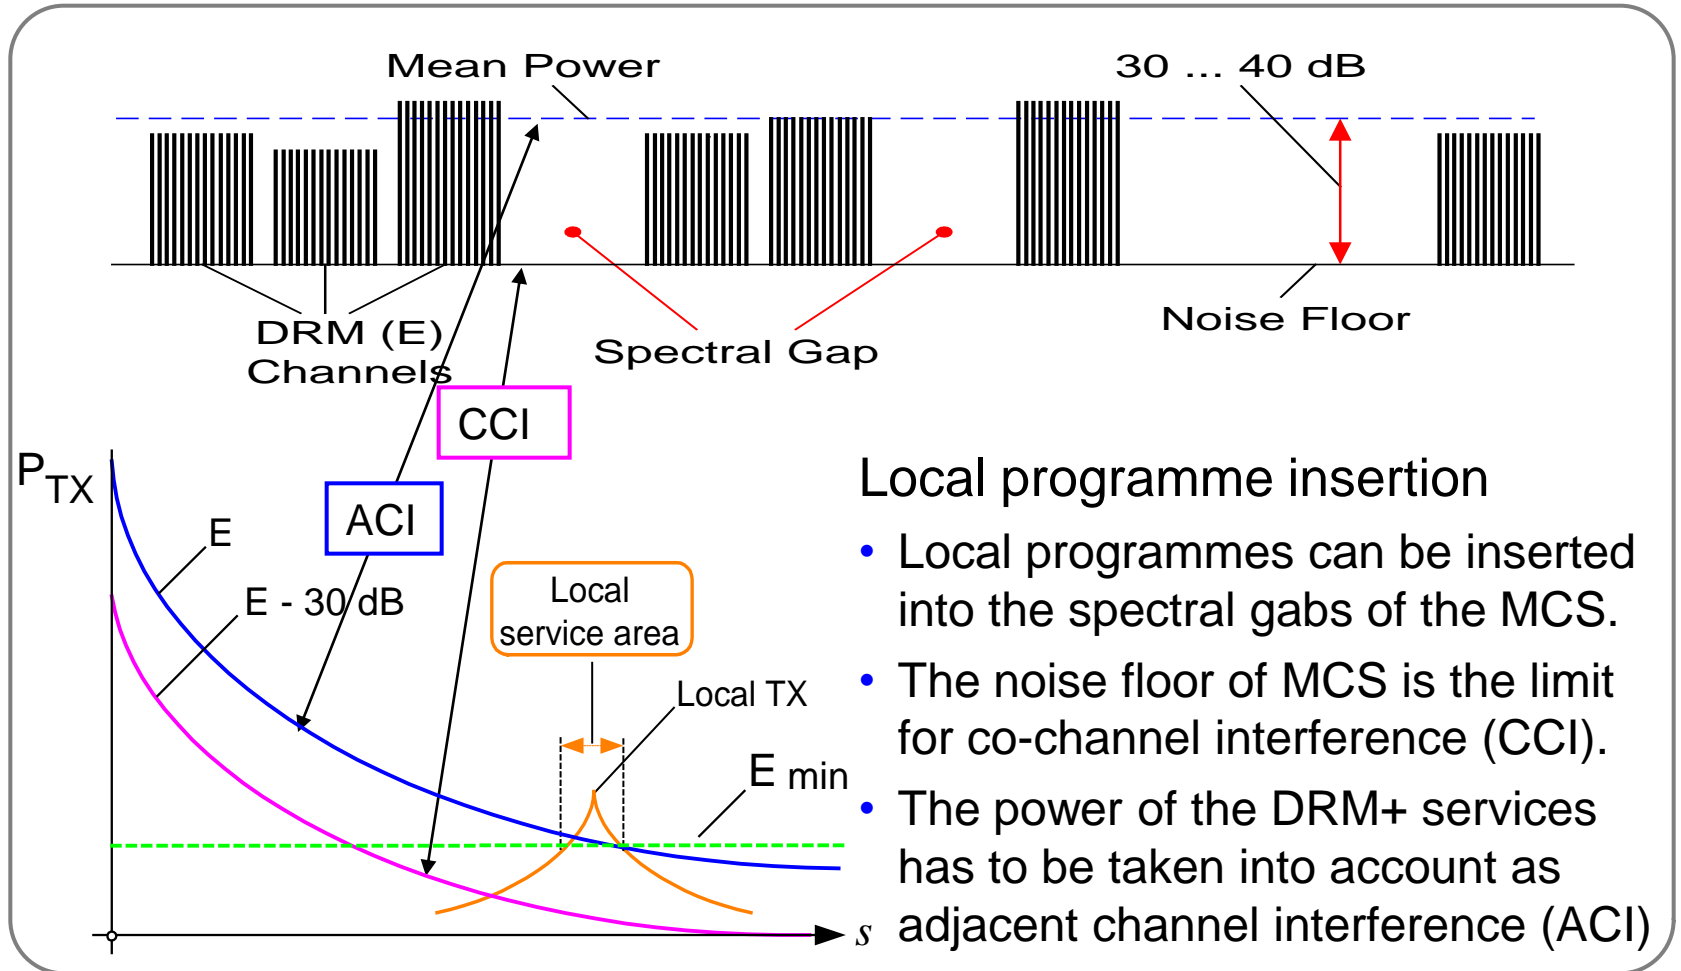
Mean Power

30 ... 40 dB

DRM (E) Channels

Spectral Gap

Noise Floor

CCI

ACI

$P_{TX}$

E

E - 30 dB

Local service area

Local TX

E min

$s$

Local programme insertion

• Local programmes can be inserted into the spectral gabs of the MCS.

• The noise floor of MCS is the limit for co-channel interference (CCI).

• The power of the DRM+ services has to be taken into account as adjacent channel interference (ACI)